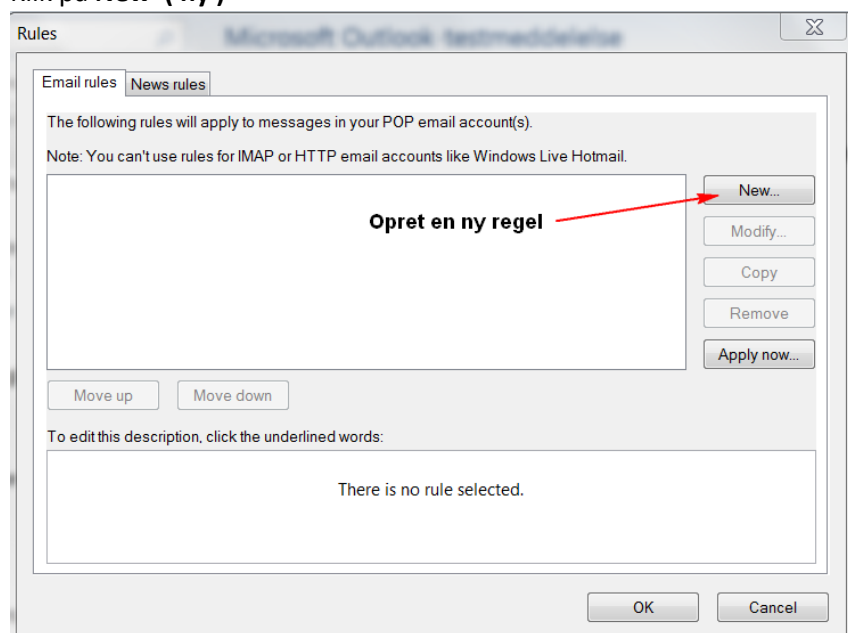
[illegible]

Rules

Microsoft Outlook testmeddelelse

Email rules | News rules

The following rules will apply to messages in your POP email account(s).

Note: You can't use rules for IMAP or HTTP email accounts like Windows Live Hotmail.

New...

Opret en ny regel

Modify...

Copy

Remove

Apply now...

Move up

Move down

To edit this description, click the underlined words:

There is no rule selected.

OK

Cancel